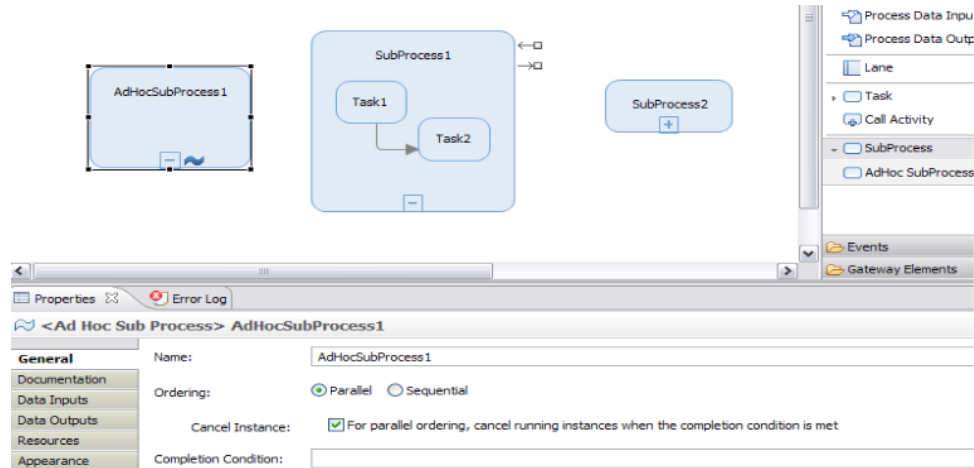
AdHocSubProcess1

SubProcess1

Task1

Task2

SubProcess2

Process Data Inpu

Process Data Outp

Lane

Task

Call Activity

SubProcess

AdHoc SubProcess

Events

Gateway Elements

Properties

Error Log

<Ad Hoc Sub Process> AdHocSubProcess1

General

Documentation

Data Inputs

Data Outputs

Resources

Appearance

Name: AdHocSubProcess1

Ordering: Parallel Sequential

Cancel Instance: For parallel ordering, cancel running instances when the completion condition is met

Completion Condition: